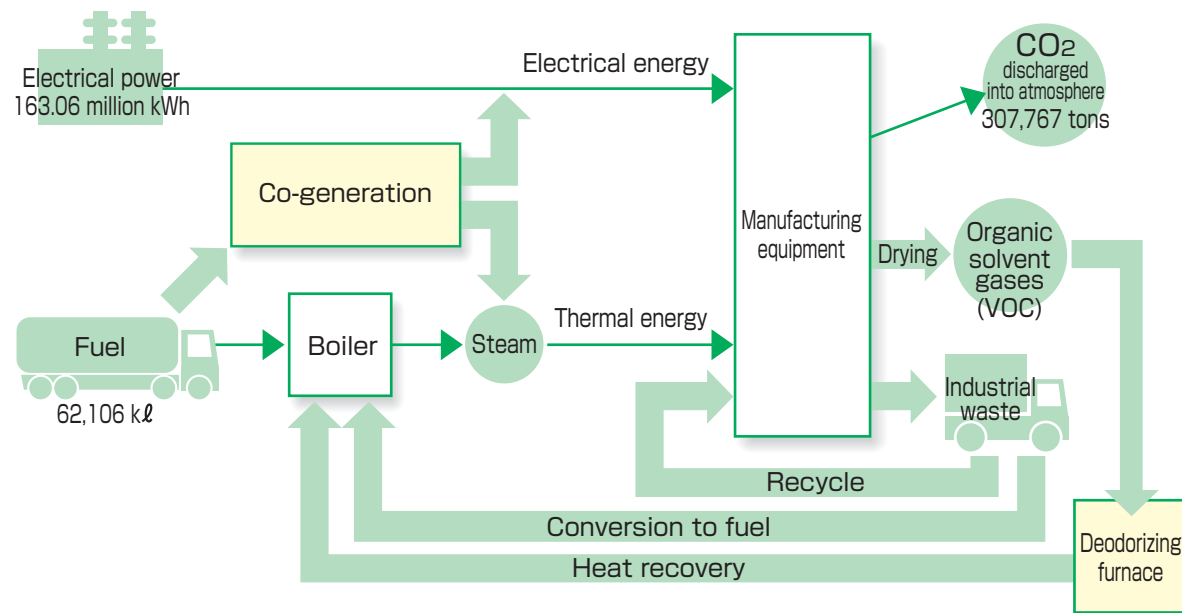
Electrical power
163.06 million kWh

Electrical energy

$CO_2$
discharged into atmosphere
307,767 tons

Co-generation

Manufacturing equipment

Drying

Organic solvent gases (VOC)

Fuel
62,106 kℓ

Boiler

Steam

Thermal energy

Industrial waste

Recycle

Conversion to fuel

Heat recovery

Deodorizing furnace